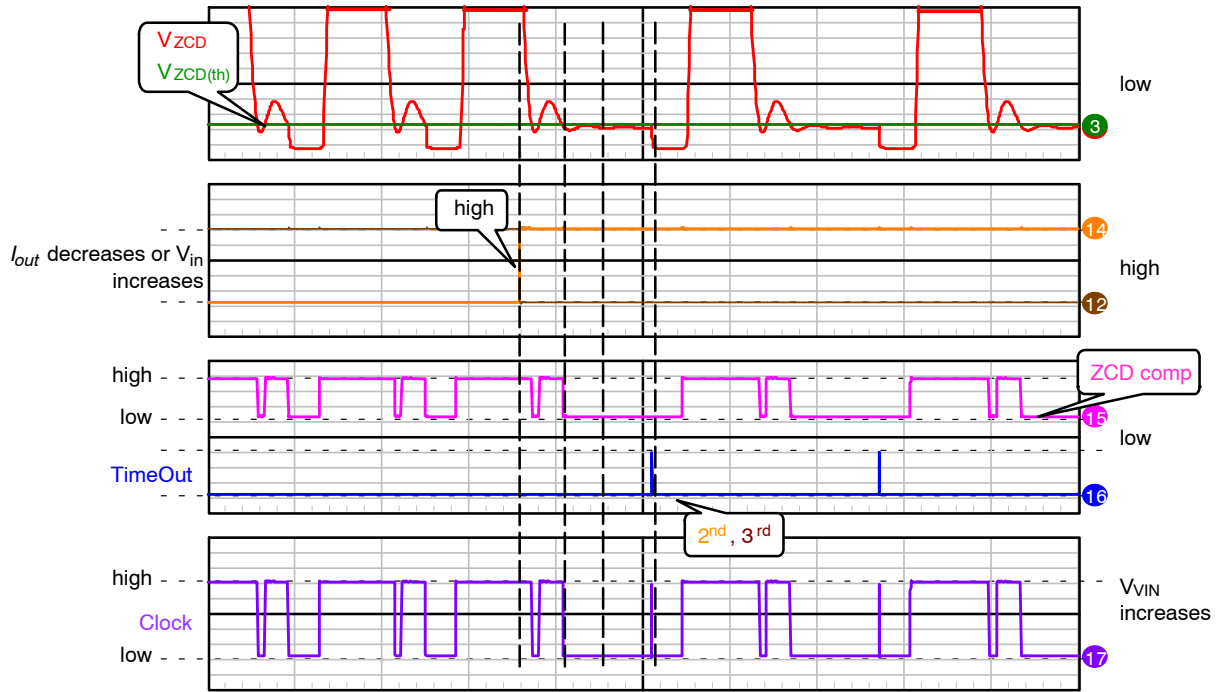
$V_{ZCD}$
$V_{ZCD(th)}$

low

3

high

$I_{out}$ decreases or $V_{in}$ increases

14

high

12

high

low

ZCD comp

15

low

TimeOut

16

$2^{nd}$, $3^{rd}$

high

Clock

low

$V_{VIN}$ increases

17